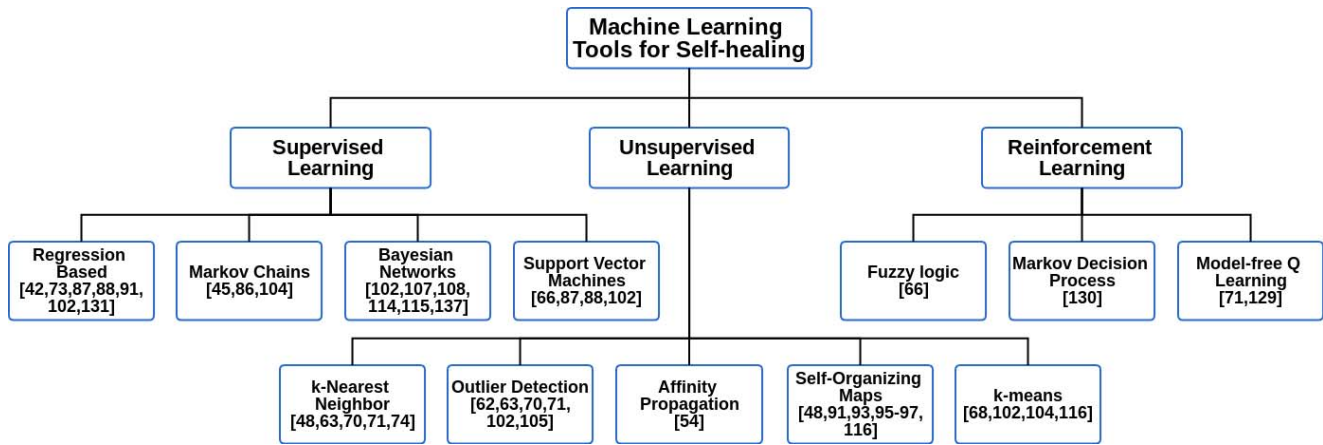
Machine Learning Tools for Self-healing

Supervised Learning

Unsupervised Learning

Reinforcement Learning

Regression Based [42,73,87,88,91, 102,131]

Markov Chains [45,86,104]

Bayesian Networks [102,107,108, 114,115,137]

Support Vector Machines [66,87,88,102]

Fuzzy logic [66]

Markov Decision Process [130]

Model-free Q Learning [71,129]

k-Nearest Neighbor [48,63,70,71,74]

Outlier Detection [62,63,70,71, 102,105]

Affinity Propagation [54]

Self-Organizing Maps [48,91,93,95-97, 116]

k-means [68,102,104,116]